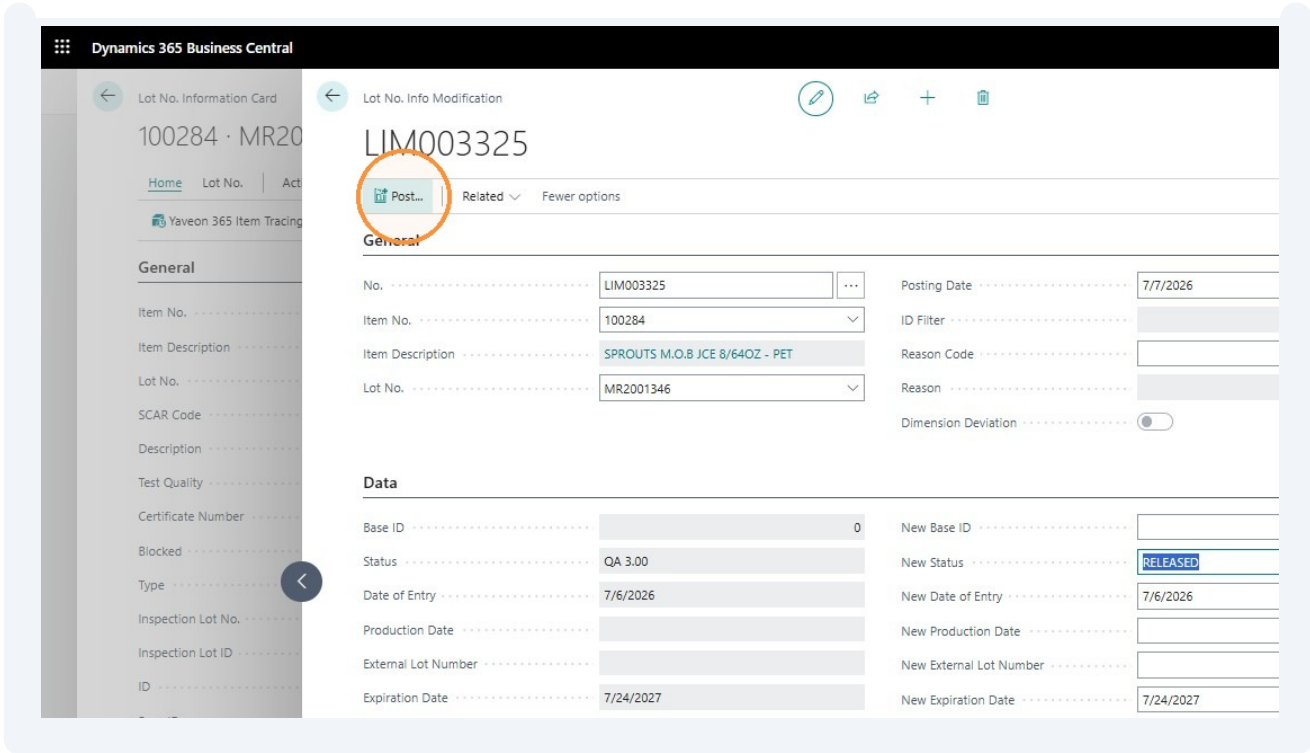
Dynamics 365 Business Central

Lot No. Information Card
100284 · MR20
Home Lot No. Act
Yaveon 365 Item Tracing
General
Item No.
Item Description
Lot No.
SCAR Code
Description
Test Quality
Certificate Number
Blocked
Type
Inspection Lot No.
Inspection Lot ID
ID

Lot No. Info Modification
LIM003325
Post... Related Fewer options
General
No. LIM003325
Item No. 100284
Item Description SPROUTS M.O.B JCE 8/64OZ - PET
Lot No. MR2001346
Posting Date 7/7/2026
ID Filter
Reason Code
Reason
Dimension Deviation

Data
Base ID 0
Status QA 3.00
Date of Entry 7/6/2026
Production Date
External Lot Number
Expiration Date 7/24/2027
New Base ID
New Status RELEASED
New Date of Entry 7/6/2026
New Production Date
New External Lot Number
New Expiration Date 7/24/2027